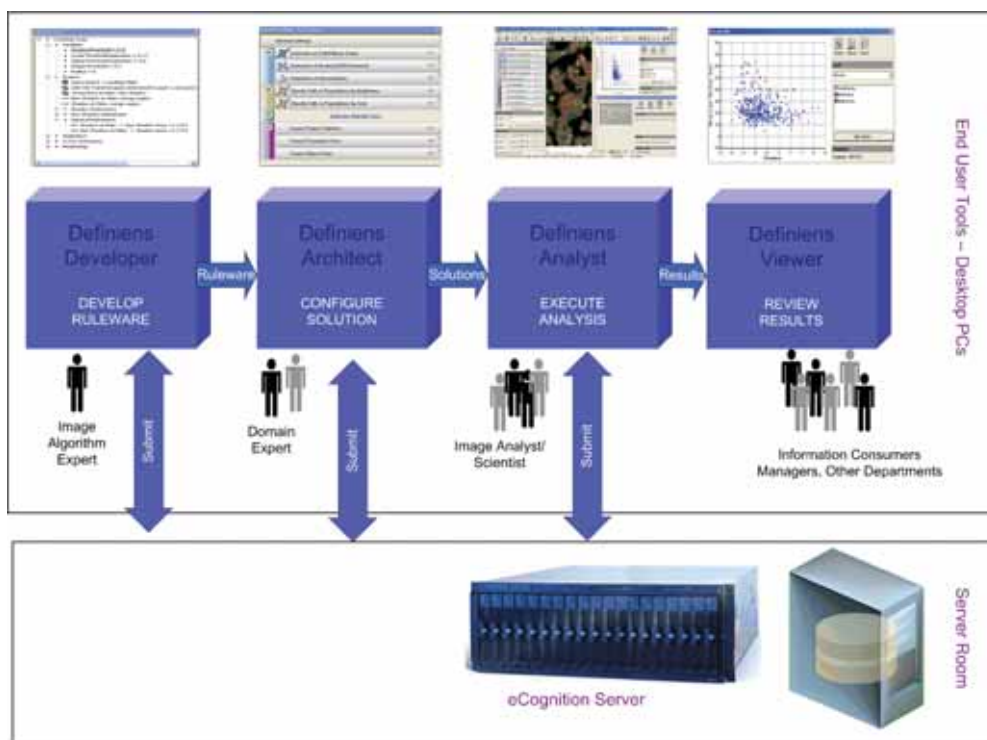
Definiens Developer

DEVELOP RULEWARE

Ruleware

Definiens Architect

CONFIGURE SOLUTION

Solutions

Definiens Analyst

EXECUTE ANALYSIS

Results

Definiens Viewer

REVIEW RESULTS

End User Tools – Desktop PCs

Image Algorithm Expert

Submit

Domain Expert

Submit

Image Analyst/ Scientist

Submit

Information Consumers Managers, Other Departments

eCognition Server

Server Room